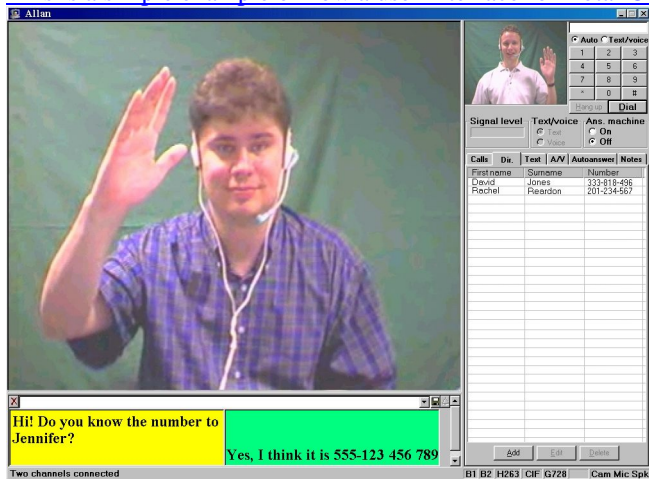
Allan

Auto Text/voice
1 2 3
4 5 6
7 8 9
* 0 #
Hang up Dial

Signal level
Text/voice
Text
Voice
Ans. machine
On
Off

Calls Dir. Text A/V Autoanswer Notes

| First name | Surname | Number |
|---|---|---|
| David | Jones | 333-818-496 |
| Rachel | Reardon | 201-234-567 |

Add Edit Delete

X

Hi! Do you know the number to Jennifer?

Yes, I think it is 555-123 456 789

Two channels connected
B1 B2 H263 CIF G728 Cam Mic Spk